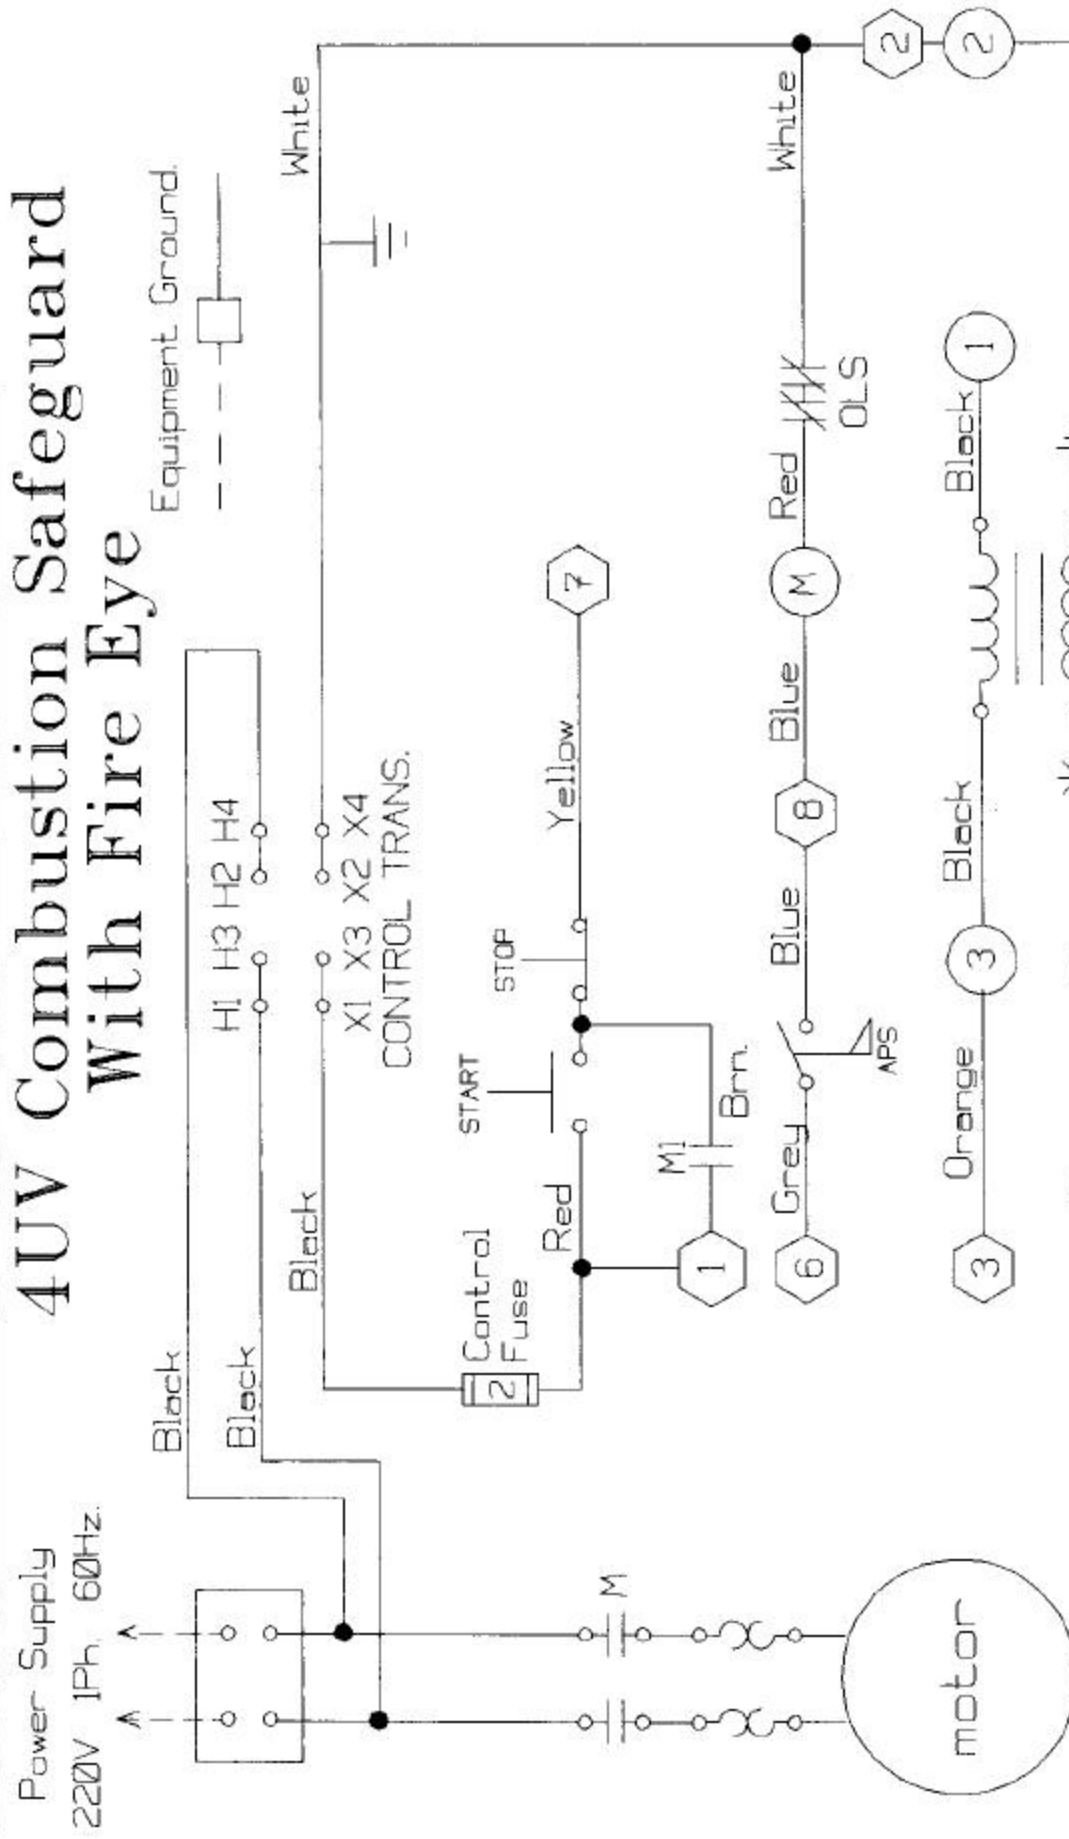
4UV Combustion Safeguard
With Fire Eye

Equipment Ground

White

White

2

2

Power Supply
220V 1Ph. 60Hz.

Black

Black

H1 H3 H2 H4

X1 X3 X2 X4
CONTROL TRANS.

Black

Control
Fuse

2

Red

START

STOP

Yellow

7

M1

Brn.

1

Red

M

OLS

Blue

8

Blue

Grey

APS

6

Orange

3

Black

3

Black

1

M

motor